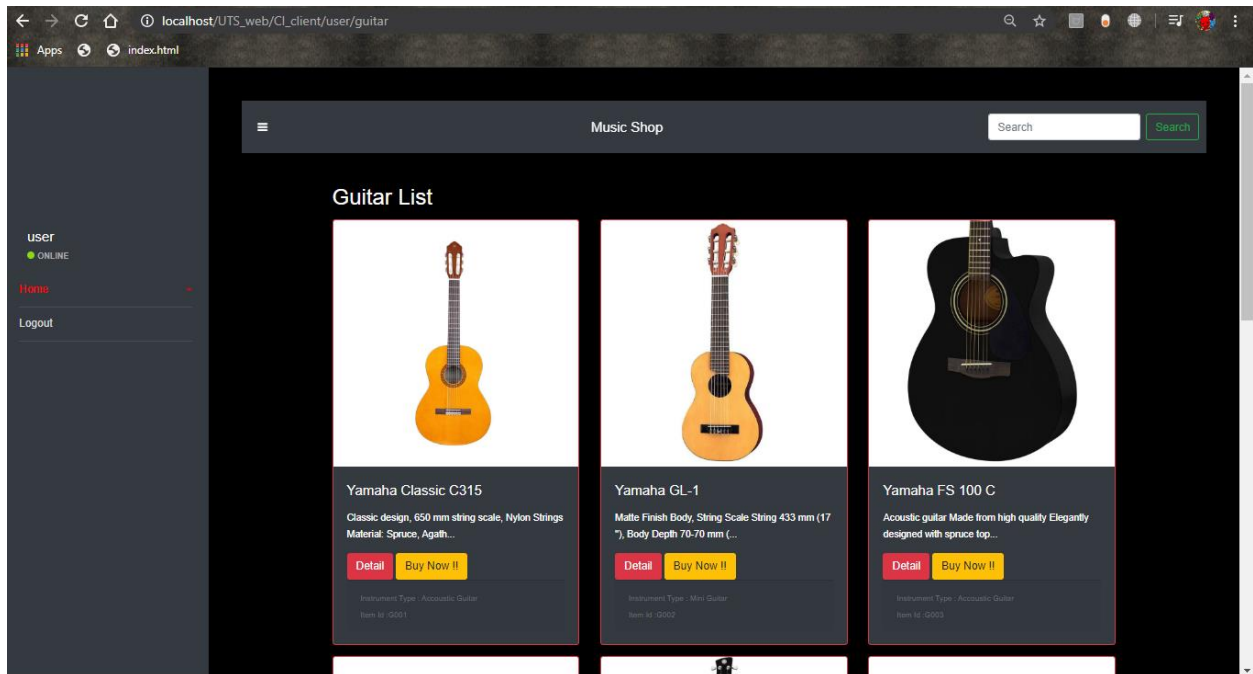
localhost/UTS_web/CI_client/user/guitar

Apps index.html

Music Shop

Search

Search

user
ONLINE

Home

Logout

Guitar List

Yamaha Classic C315

Classic design, 650 mm string scale, Nylon Strings Material: Spruce, Agath...

Detail Buy Now !!

Instrument Type : Accoustic Guitar
Item Id :G001

Yamaha GL-1

Matte Finish Body, String Scale String 433 mm (17 "), Body Depth 70-70 mm (...

Detail Buy Now !!

Instrument Type : Mini Guitar
Item Id :G002

Yamaha FS 100 C

Acoustic guitar Made from high quality Elegantly designed with spruce top...

Detail Buy Now !!

Instrument Type : Accoustic Guitar
Item Id :G003